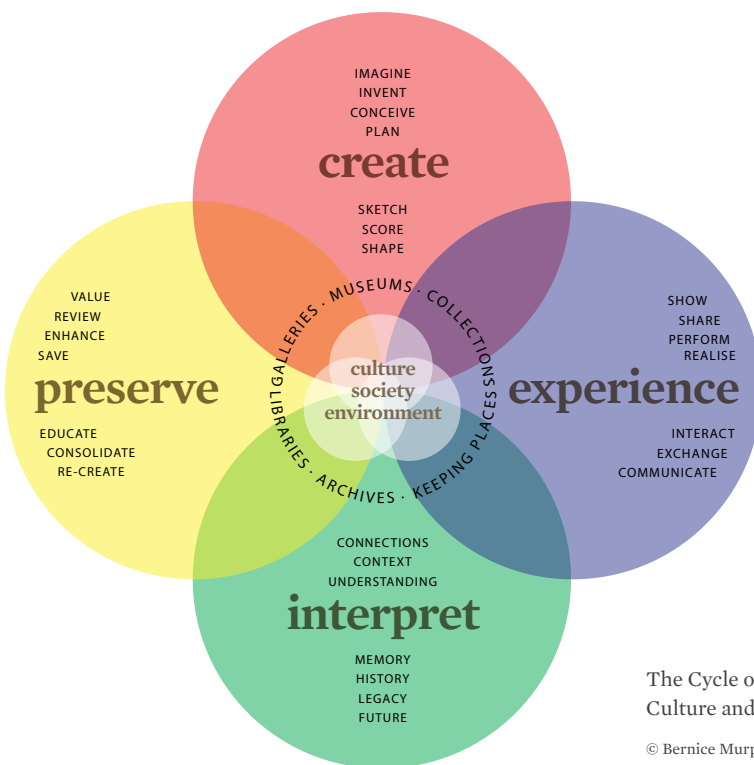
IMAGINE
INVENT
CONCEIVE
PLAN

create

SKETCH
SCORE
SHAPE

VALUE
REVIEW
ENHANCE
SAVE

preserve

EDUCATE
CONSOLIDATE
RE-CREATE

SHOW
SHARE
PERFORM
REALISE

experience

INTERACT
EXCHANGE
COMMUNICATE

GALLERIES · MUSEUMS · COLLECTIONS · KEEPING PLACES · ARCHIVES · LIBRARIES

culture
society
environment

CONNECTIONS
CONTEXT
UNDERSTANDING

interpret

MEMORY
HISTORY
LEGACY
FUTURE

The Cycle o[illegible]
Culture and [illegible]

© Bernice Murp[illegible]